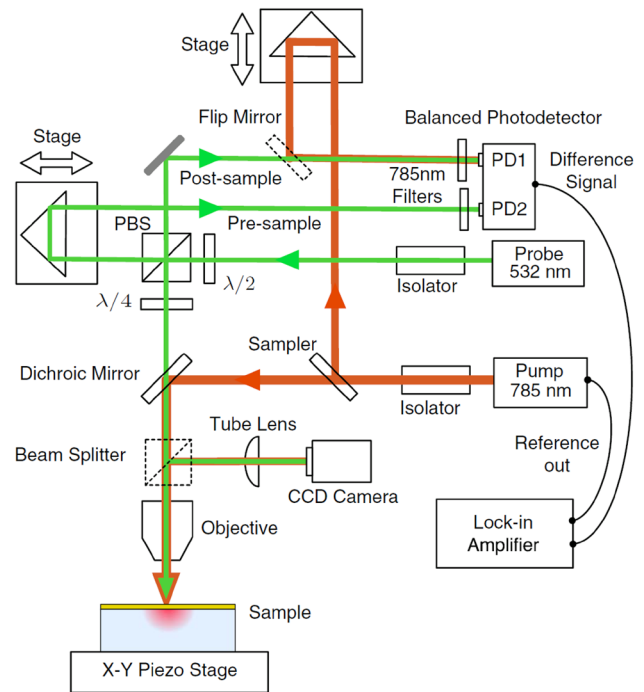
Stage

Flip Mirror

Balanced Photodetector

Stage

Post-sample

785nm Filters

PD1

PD2

Difference Signal

PBS

Pre-sample

$\lambda/2$

Probe 532 nm

Isolator

$\lambda/4$

Sampler

Dichroic Mirror

Pump 785 nm

Isolator

Tube Lens

Reference out

Beam Splitter

CCD Camera

Objective

Lock-in Amplifier

Sample

X-Y Piezo Stage